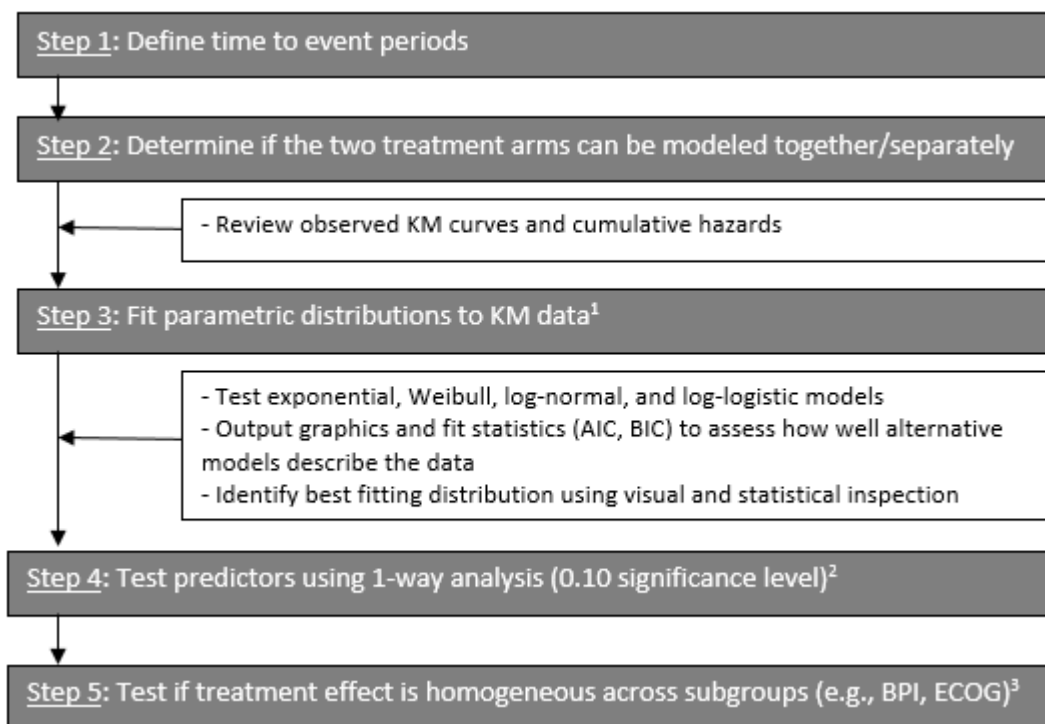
Step 1: Define time to event periods

Step 2: Determine if the two treatment arms can be modeled together/separately

- Review observed KM curves and cumulative hazards

Step 3: Fit parametric distributions to KM data$^{1}$

- Test exponential, Weibull, log-normal, and log-logistic models
- Output graphics and fit statistics (AIC, BIC) to assess how well alternative models describe the data
- Identify best fitting distribution using visual and statistical inspection

Step 4: Test predictors using 1-way analysis (0.10 significance level)$^{2}$

Step 5: Test if treatment effect is homogeneous across subgroups (e.g., BPI, ECOG)$^{3}$